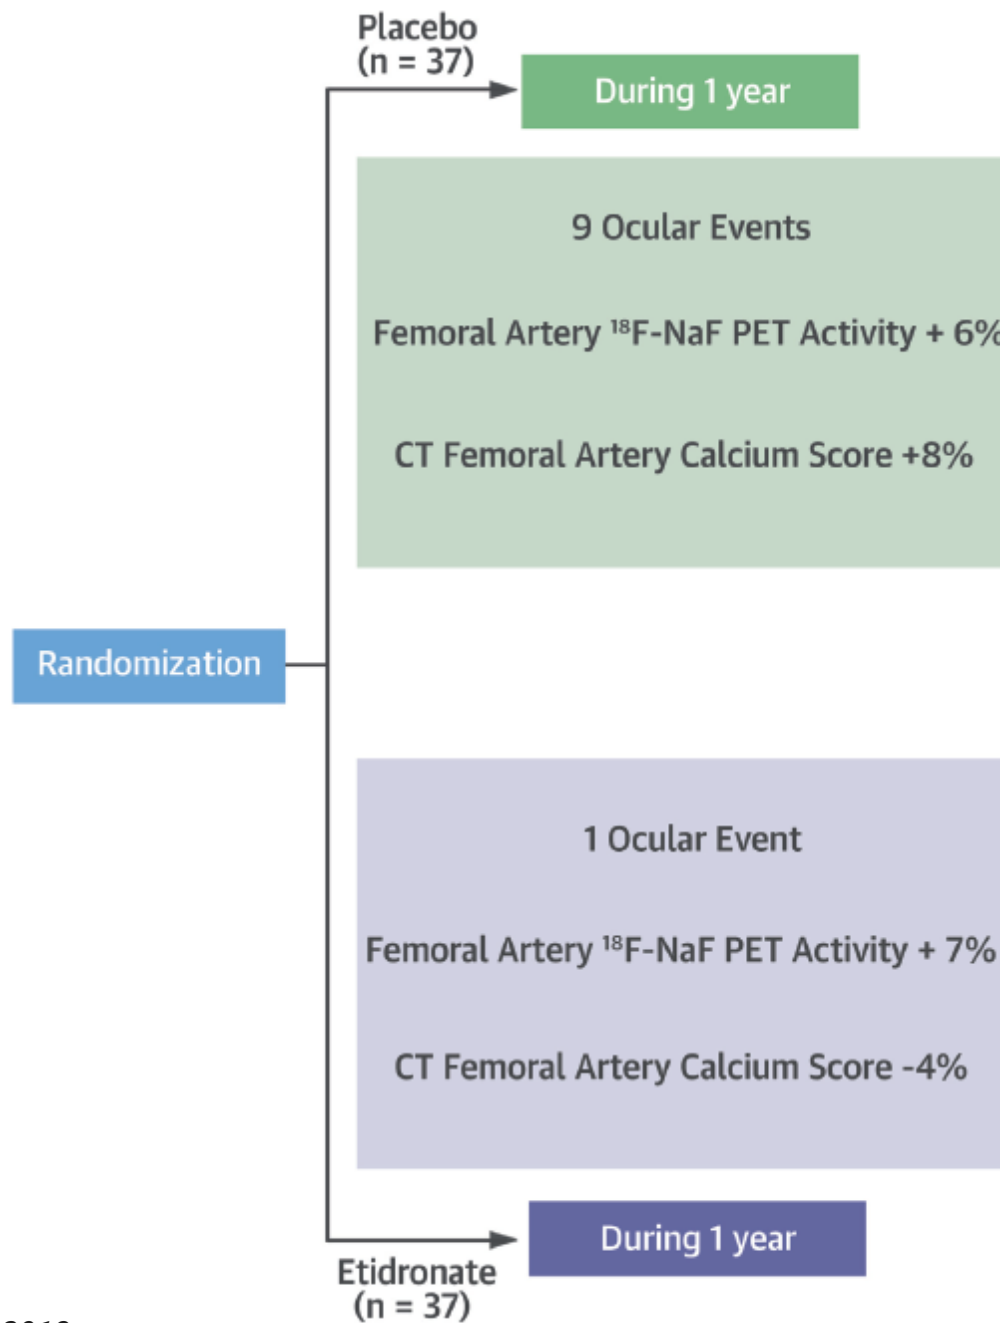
Placebo
(n = 37)

During 1 year

9 Ocular Events

Femoral Artery $^{18}$F-NaF PET Activity + 6%

CT Femoral Artery Calcium Score +8%

Randomization

1 Ocular Event

Femoral Artery $^{18}$F-NaF PET Activity + 7%

CT Femoral Artery Calcium Score -4%

During 1 year

Etidronate
(n = 37)